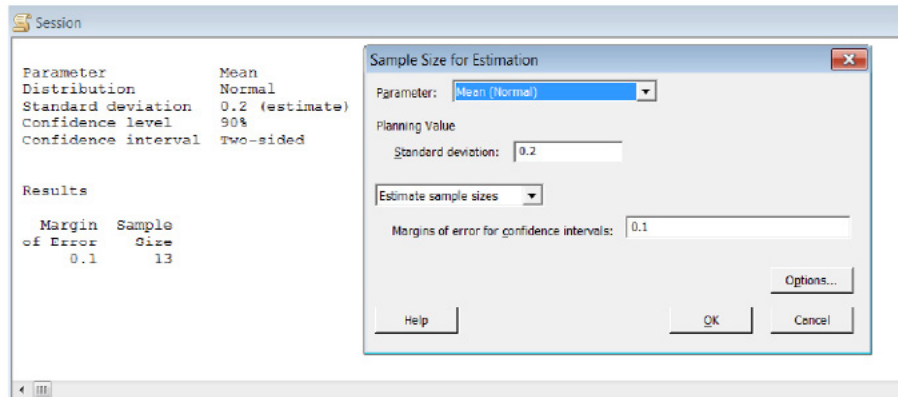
Session

| | |
|---|---|
| Parameter | Mean |
| Distribution | Normal |
| Standard deviation | 0.2 (estimate) |
| Confidence level | 90% |
| Confidence interval | Two-sided |

Results

| Margin of Error | Sample Size |
|---|---|
| 0.1 | 13 |

Sample Size for Estimation

Parameter: Mean (Normal)

Planning Value

Standard deviation: 0.2

Estimate sample sizes

Margins of error for confidence intervals: 0.1

Options...

Help

OK

Cancel